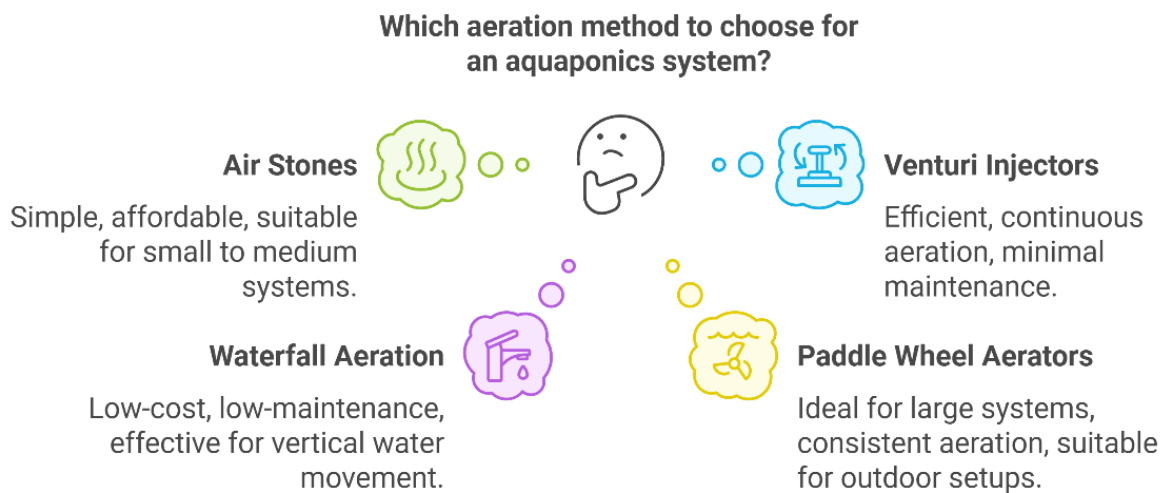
Which aeration method to choose for an aquaponics system?

Air Stones

Simple, affordable, suitable for small to medium systems.

Venturi Injectors

Efficient, continuous aeration, minimal maintenance.

Waterfall Aeration

Low-cost, low-maintenance, effective for vertical water movement.

Paddle Wheel Aerators

Ideal for large systems, consistent aeration, suitable for outdoor setups.